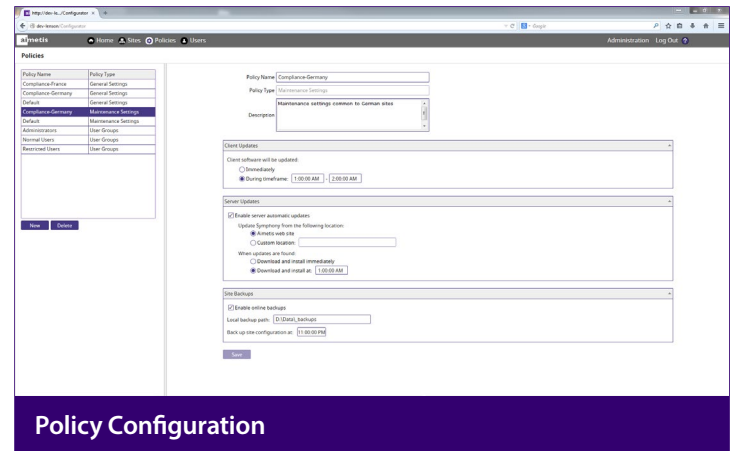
http://dev-le.../Configurator ×

dev-lenovo/Configurator

Google

aimetis

Home Sites Policies Users

Administration Log Out ?

Policies

| Policy Name | Policy Type |
|---|---|
| Compliance-France | General Settings |
| Compliance-Germany | General Settings |
| Default | General Settings |
| Compliance-Germany | Maintenance Settings |
| Default | Maintenance Settings |
| Administrators | User Groups |
| Normal Users | User Groups |
| Restricted Users | User Groups |

New Delete

Policy Name Compliance-Germany

Policy Type Maintenance Settings

Description Maintenance settings common to German sites

Client Updates

Client software will be updated:

Immediately

During timeframe: 1:00:00 AM - 2:00:00 AM

Server Updates

Enable server automatic updates

Update Symphony from the following location:

Aimetis web site

Custom location:

When updates are found:

Download and install immediately

Download and install at: 1:00:00 AM

Site Backups

Enable online backups

Local backup path: D:\Data\_backups

Back up site configuration at: 11:00:00 PM

Save

Policy Configuration